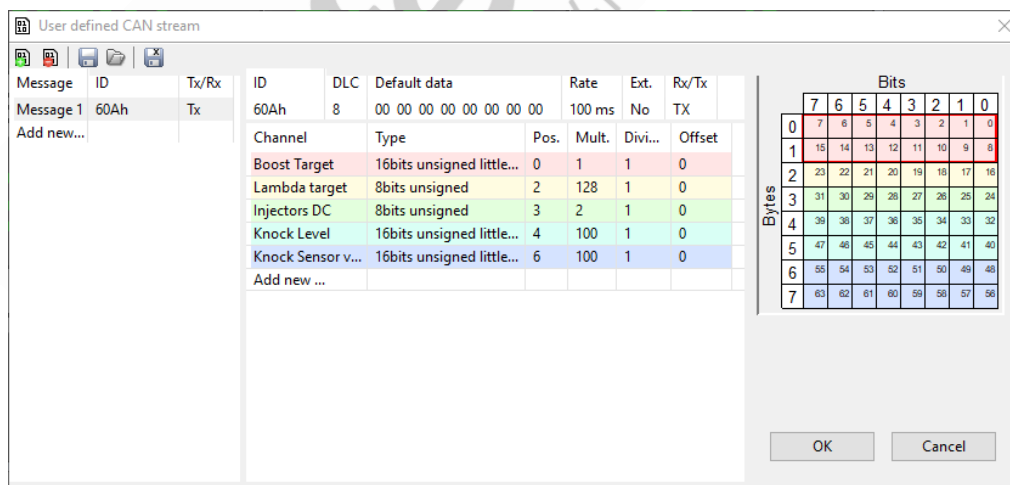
User defined CAN stream

| Message | ID | Tx/Rx |
|---|---|---|
| Message 1 | 60Ah | Tx |
| Add new... | | |

| ID | DLC | Default data | Rate | Ext. | Rx/Tx |
|---|---|---|---|---|---|
| 60Ah | 8 | 00 00 00 00 00 00 00 00 | 100 ms | No | TX |

| Channel | Type | Pos. | Mult. | Divi... | Offset |
|---|---|---|---|---|---|
| Boost Target | 16bits unsigned little... | 0 | 1 | 1 | 0 |
| Lambda target | 8bits unsigned | 2 | 128 | 1 | 0 |
| Injectors DC | 8bits unsigned | 3 | 2 | 1 | 0 |
| Knock Level | 16bits unsigned little... | 4 | 100 | 1 | 0 |
| Knock Sensor v... | 16bits unsigned little... | 6 | 100 | 1 | 0 |
| Add new ... | | | | | |

Bits

Bytes

| | 7 | 6 | 5 | 4 | 3 | 2 | 1 | 0 |
|---|---|---|---|---|---|---|---|---|
| 0 | 7 | 6 | 5 | 4 | 3 | 2 | 1 | 0 |
| 1 | 15 | 14 | 13 | 12 | 11 | 10 | 9 | 8 |
| 2 | 23 | 22 | 21 | 20 | 19 | 18 | 17 | 16 |
| 3 | 31 | 30 | 29 | 28 | 27 | 26 | 25 | 24 |
| 4 | 39 | 38 | 37 | 36 | 35 | 34 | 33 | 32 |
| 5 | 47 | 46 | 45 | 44 | 43 | 42 | 41 | 40 |
| 6 | 55 | 54 | 53 | 52 | 51 | 50 | 49 | 48 |
| 7 | 63 | 62 | 61 | 60 | 59 | 58 | 57 | 56 |

OK

Cancel